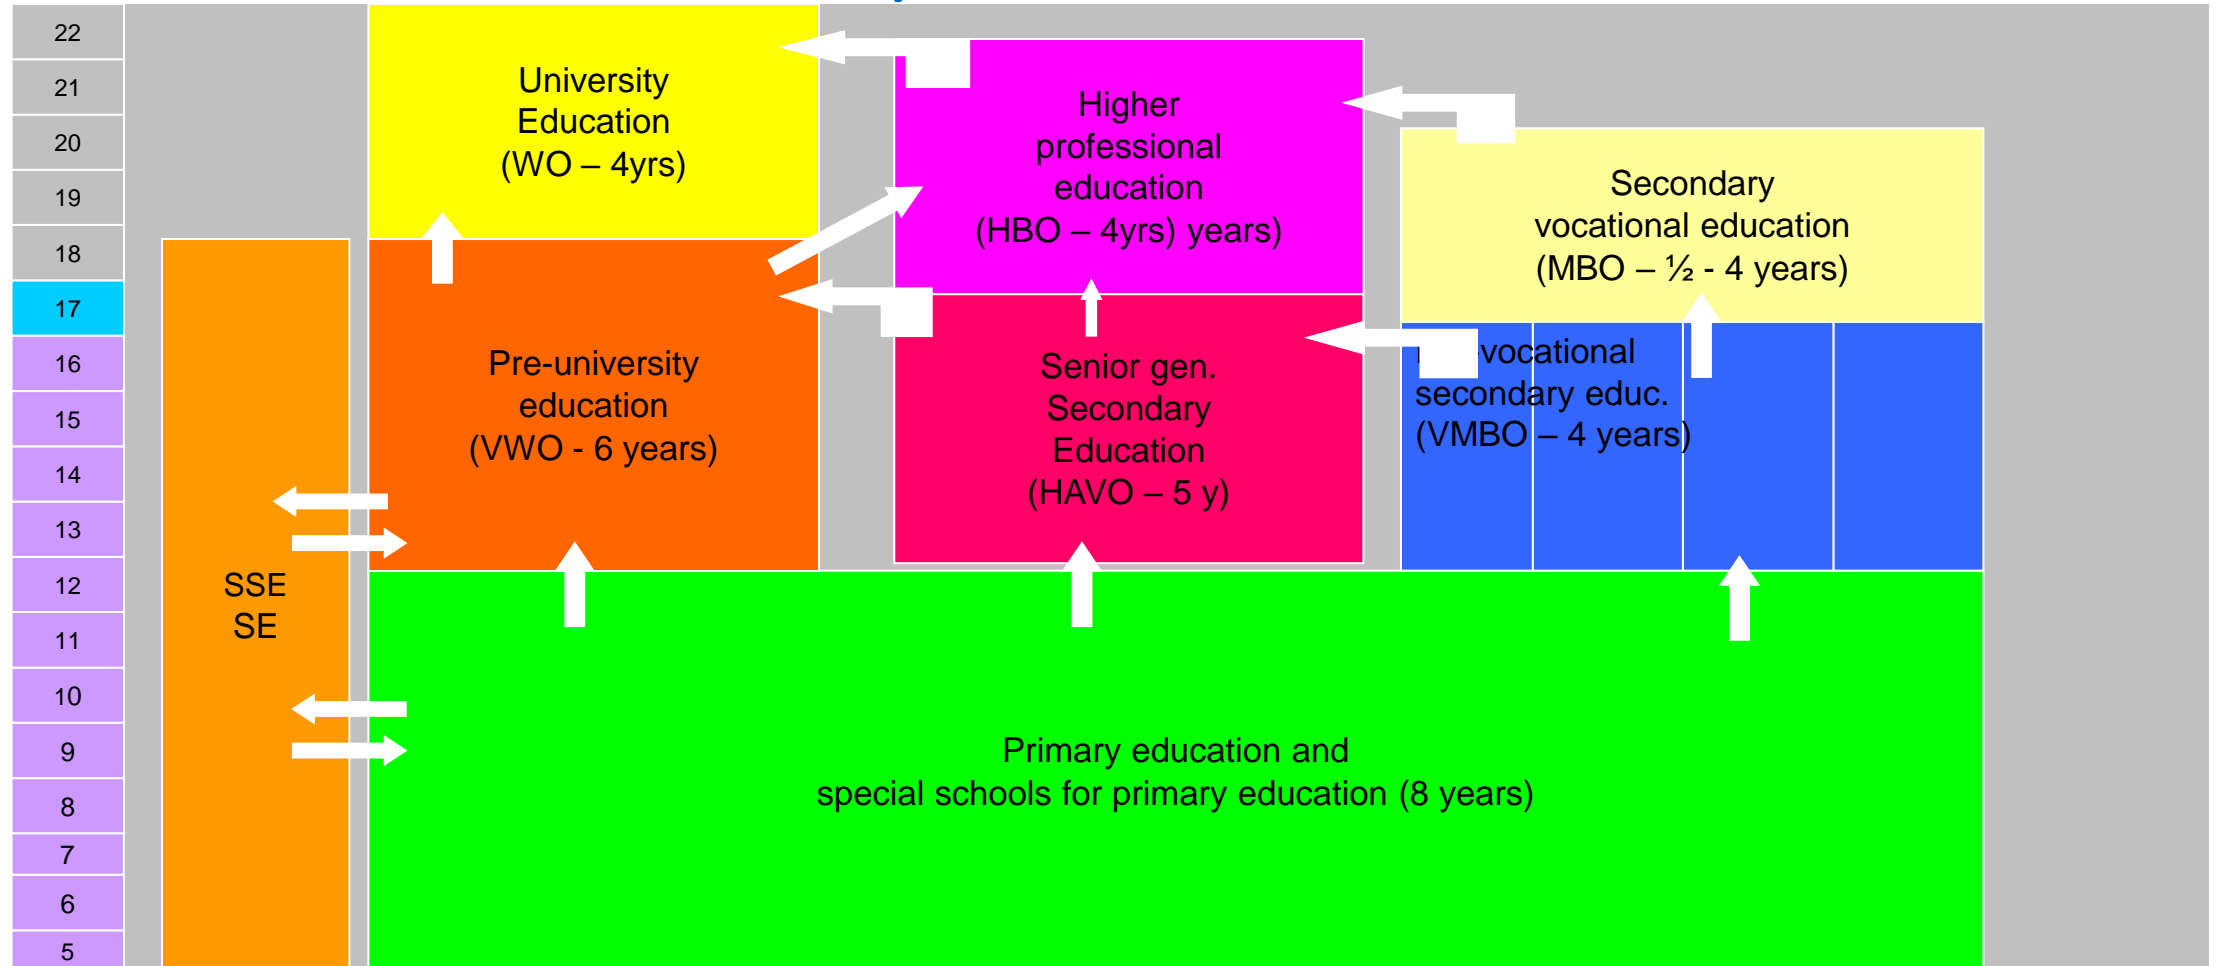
22
21
20
19
18
17
16
15
14
13
12
11
10
9
8
7
6
5

University Education (WO – 4yrs)

Higher professional education (HBO – 4yrs) years)

Secondary vocational education (MBO – ½ - 4 years)

Pre-university education (VWO - 6 years)

Senior gen. Secondary Education (HAVO – 5 y)

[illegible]-vocational secondary educ. (VMBO – 4 years)

SSE
SE

Primary education and special schools for primary education (8 years)